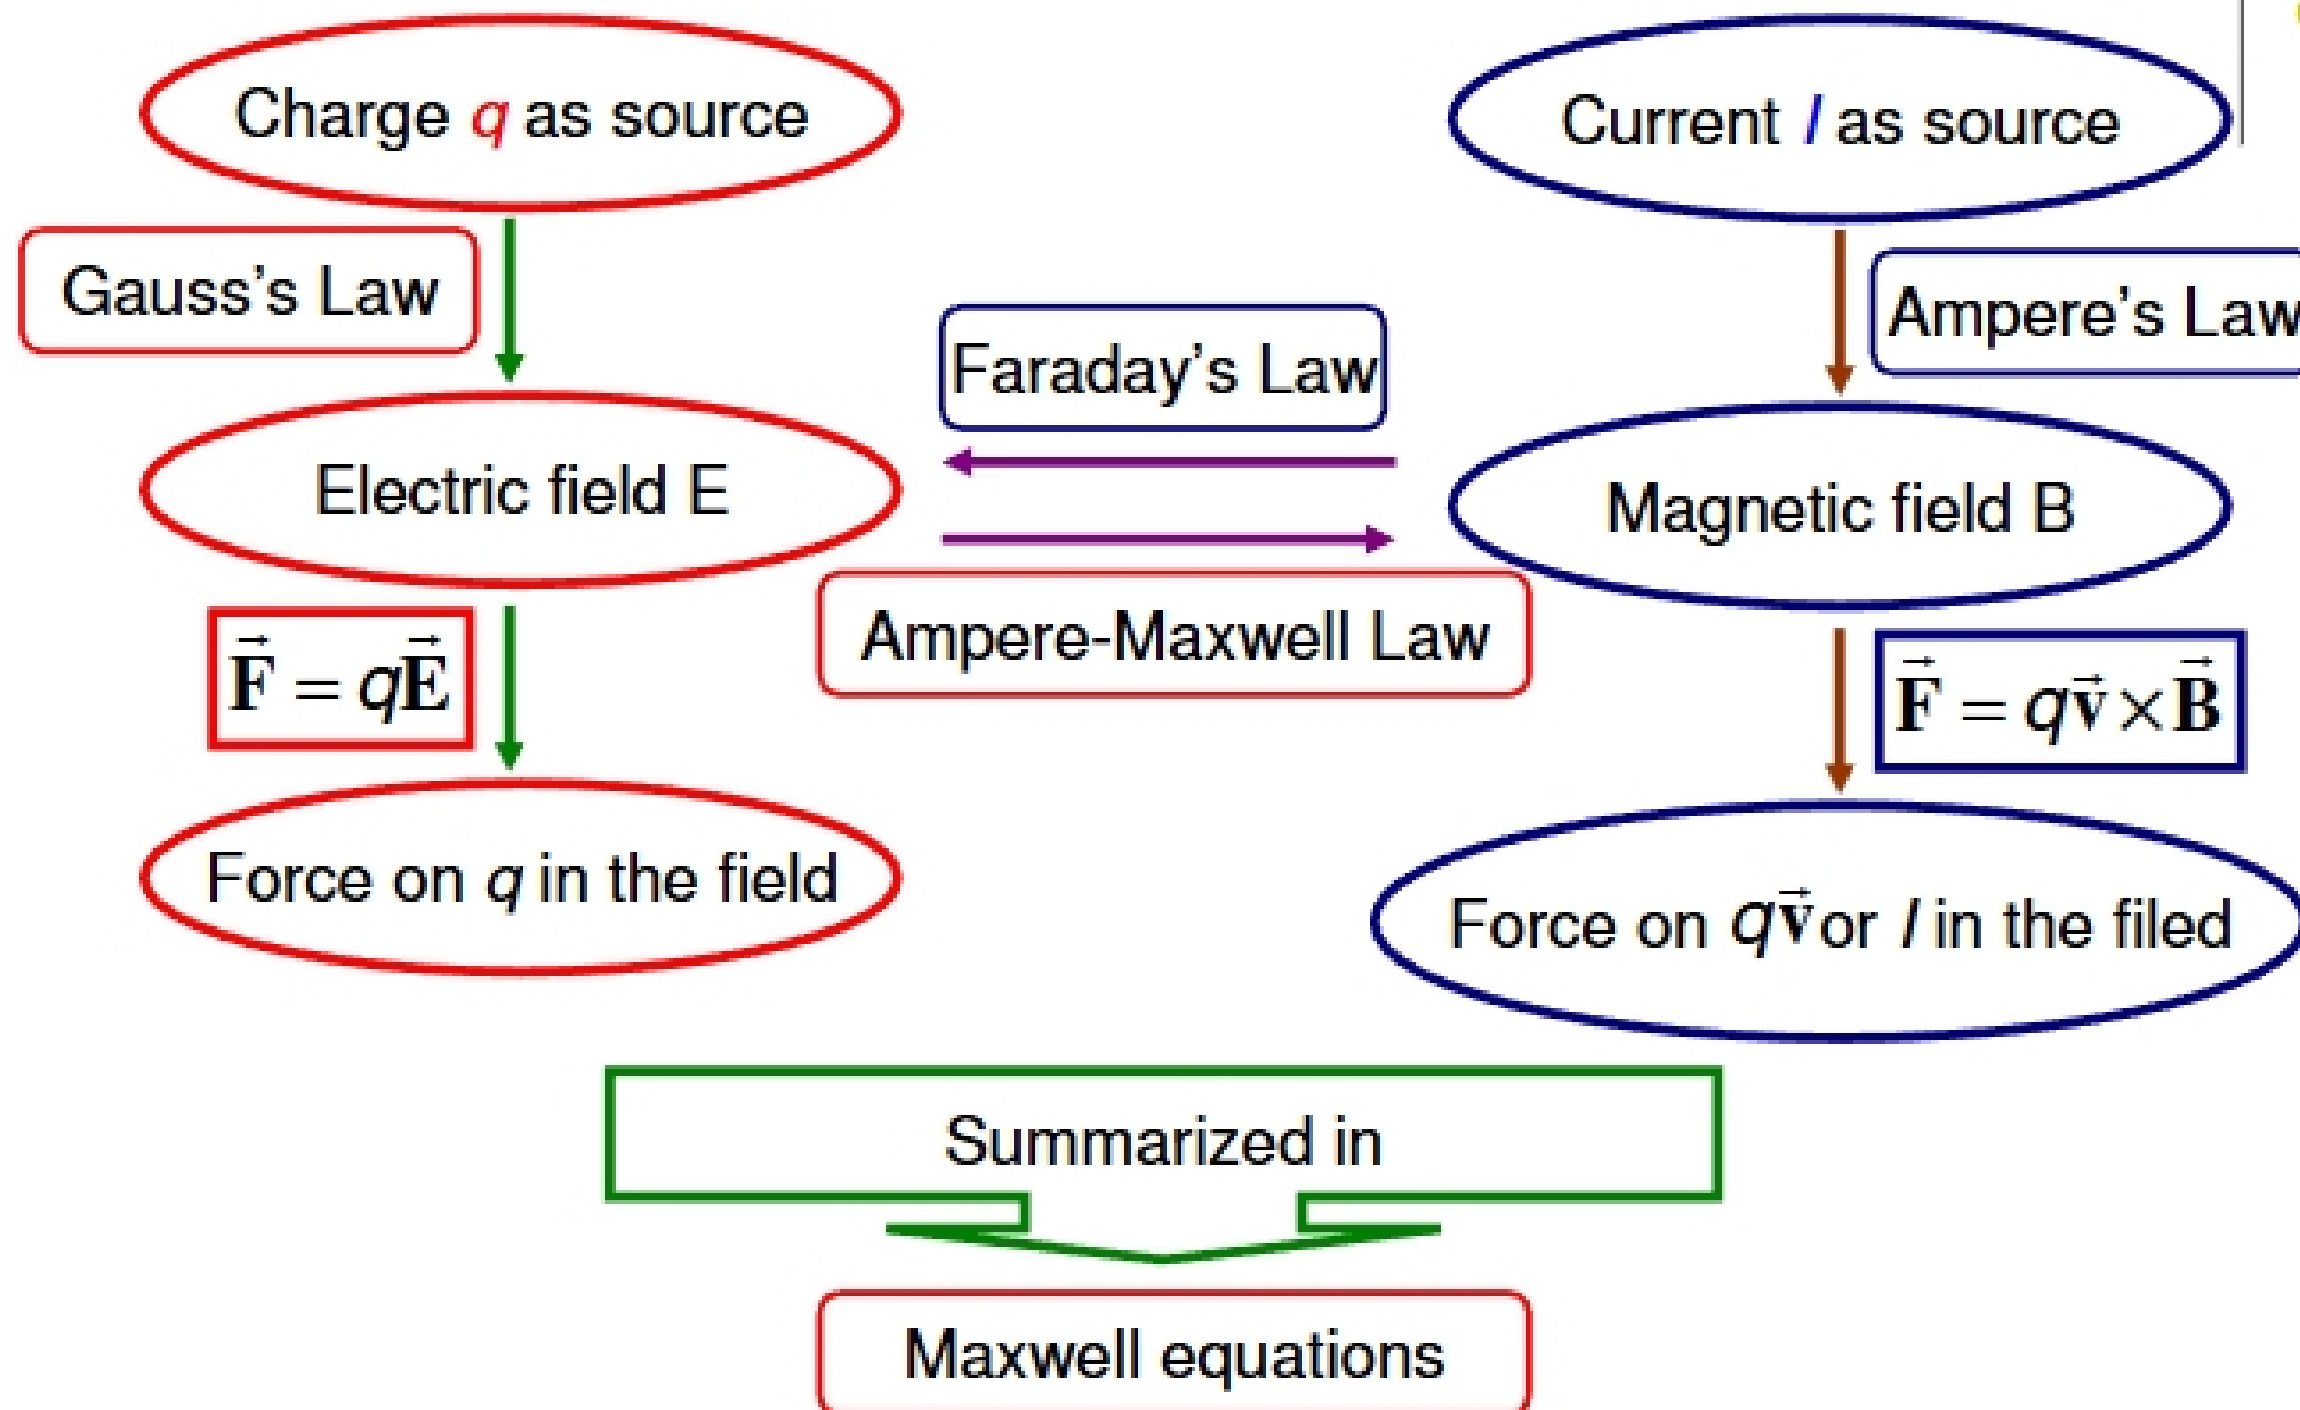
Charge $q$ as source

Current $I$ as source

Gauss's Law

Ampere's Law

Faraday's Law

Electric field E

Magnetic field B

Ampere-Maxwell Law

$\vec{F} = q\vec{E}$

$\vec{F} = q\vec{v} \times \vec{B}$

Force on $q$ in the field

Force on $q\vec{v}$ or $I$ in the filed

Summarized in

Maxwell equations